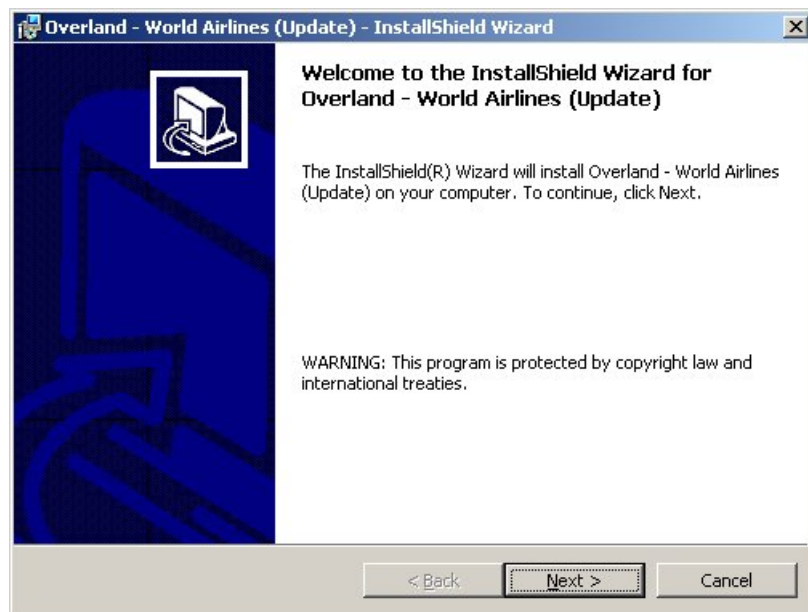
Overland - World Airlines (Update) - InstallShield Wizard

X

Welcome to the InstallShield Wizard for Overland - World Airlines (Update)

The InstallShield(R) Wizard will install Overland - World Airlines (Update) on your computer. To continue, click Next.

WARNING: This program is protected by copyright law and international treaties.

< Back

Next >

Cancel